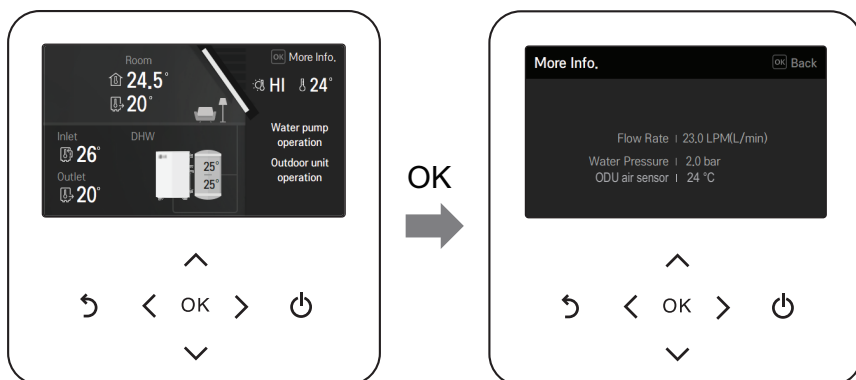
Room
24.5°
20°
OK More Info.
HI 24°
Inlet
DHW
26°
25°
25°
Outlet
20°
Water pump operation
Outdoor unit operation

OK

More Info.
OK Back
Flow Rate | 23.0 LPM(L/min)
Water Pressure | 2.0 bar
ODU air sensor | 24 °C

OK
OK